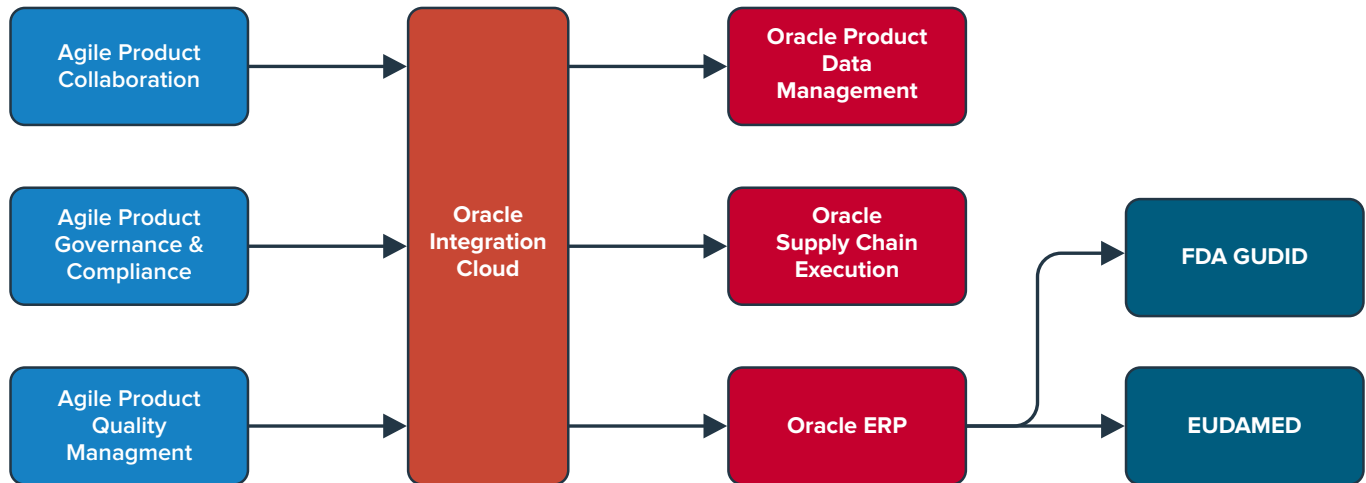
Agile Product Collaboration

Agile Product Governance & Compliance

Agile Product Quality Managment

Oracle Integration Cloud

Oracle Product Data Management

Oracle Supply Chain Execution

Oracle ERP

FDA GUDID

EUDAMED